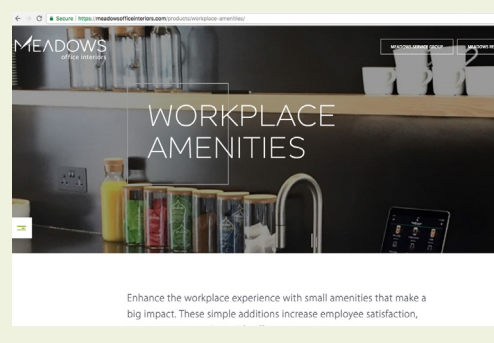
Secure | https://meadowsofficeinteriors.com/products/workplace-amenities/

MEADOWS
office interiors

MEADOWS SERVICE GROUP

MEADOWS RE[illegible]

WORKPLACE
AMENITIES

Enhance the workplace experience with small amenities that make a big impact. These simple additions increase employee satisfaction,